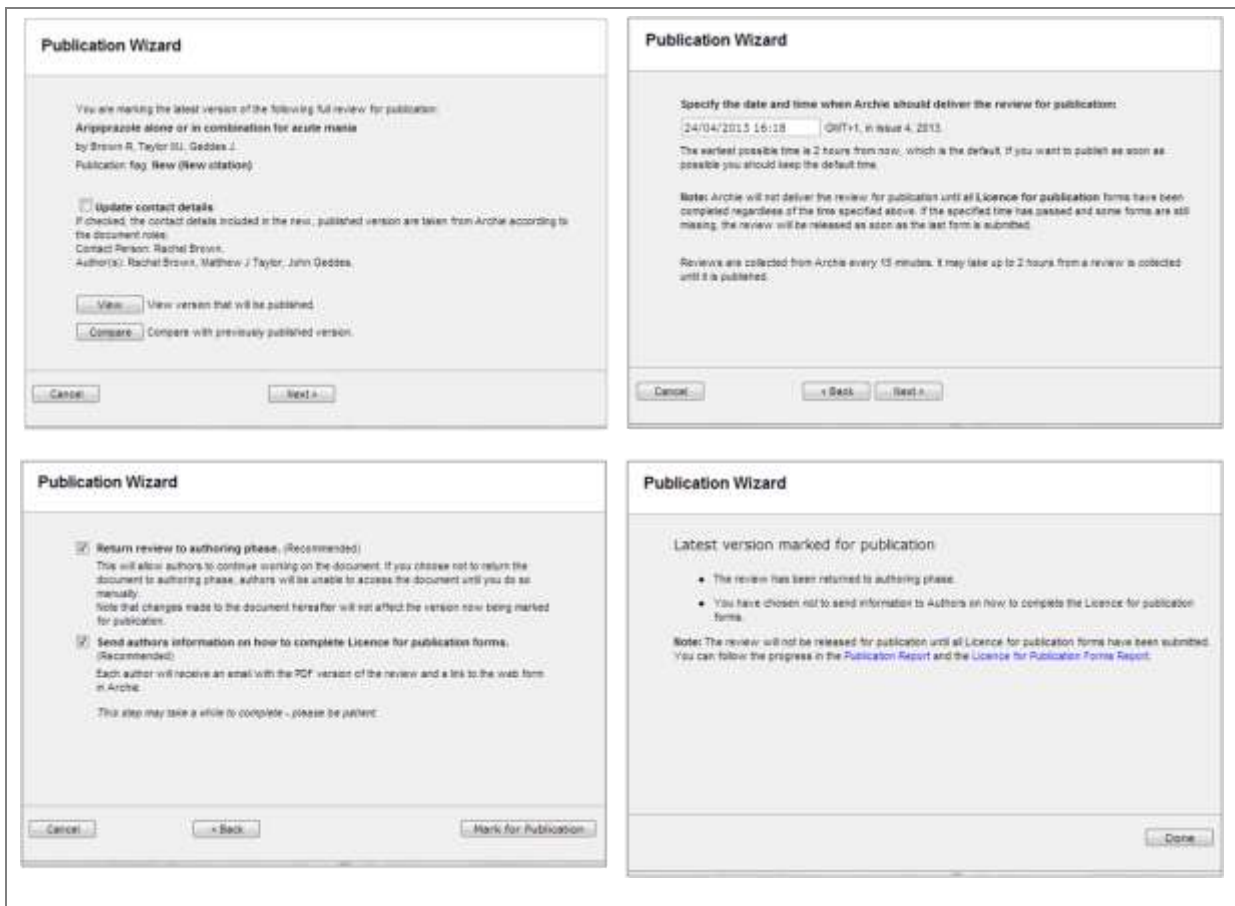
Publication Wizard

You are marking the latest version of the following full review for publication:

Aripiprazole alone or in combination for acute mania

by Brown R, Taylor MJ, Geddes J.

Publication flag: New (New citation)

Update contact details

If checked, the contact details included in the new, published version are taken from Archie according to the document roles.

Contact Person: Rachel Brown.

Author(s): Rachel Brown, Matthew J Taylor, John Geddes.

View View version that will be published.

Compare Compare with previously published version.

Cancel Next >

Publication Wizard

Specify the date and time when Archie should deliver the review for publication:

24/04/2013 16:18 GMT+1, in issue 4, 2013.

The earliest possible time is 2 hours from now, which is the default. If you want to publish as soon as possible you should keep the default time.

Note: Archie will not deliver the review for publication until all Licence for publication forms have been completed regardless of the time specified above. If the specified time has passed and some forms are still missing, the review will be released as soon as the last form is submitted.

Reviews are collected from Archie every 15 minutes. It may take up to 2 hours from a review is collected until it is published.

Cancel < Back Next >

Publication Wizard

Return review to authoring phase. (Recommended)

This will allow authors to continue working on the document. If you choose not to return the document to authoring phase, authors will be unable to access the document until you do so manually.

Note that changes made to the document hereafter will not affect the version now being marked for publication.

Send authors information on how to complete Licence for publication forms. (Recommended)

Each author will receive an email with the PDF version of the review and a link to the web form in Archie.

This step may take a while to complete - please be patient.

Cancel < Back Mark for Publication

Publication Wizard

Latest version marked for publication

• The review has been returned to authoring phase.

• You have chosen not to send information to Authors on how to complete the Licence for publication forms.

Note: The review will not be released for publication until all Licence for publication forms have been submitted. You can follow the progress in the Publication Report and the Licence for Publication Forms Report.

Done